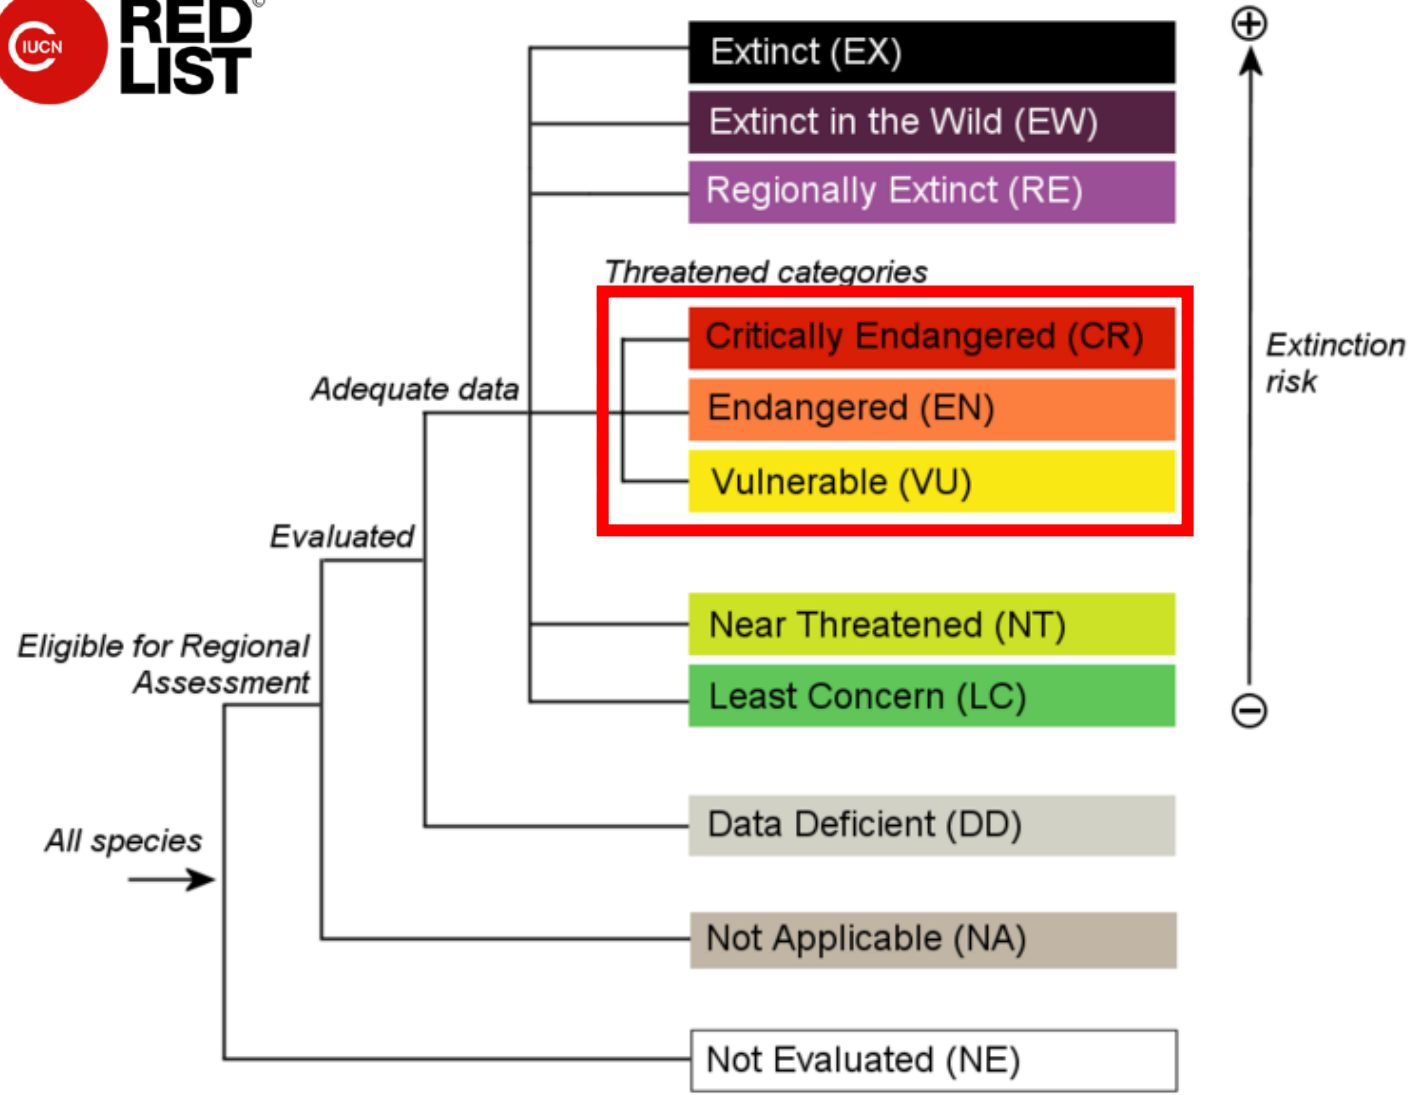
IUCN RED LIST

Extinct (EX)
Extinct in the Wild (EW)
Regionally Extinct (RE)

Threatened categories

Critically Endangered (CR)
Endangered (EN)
Vulnerable (VU)

Adequate data

Evaluated

Eligible for Regional Assessment

All species

Near Threatened (NT)
Least Concern (LC)
Data Deficient (DD)
Not Applicable (NA)
Not Evaluated (NE)

⊕

Extinction risk

⊖